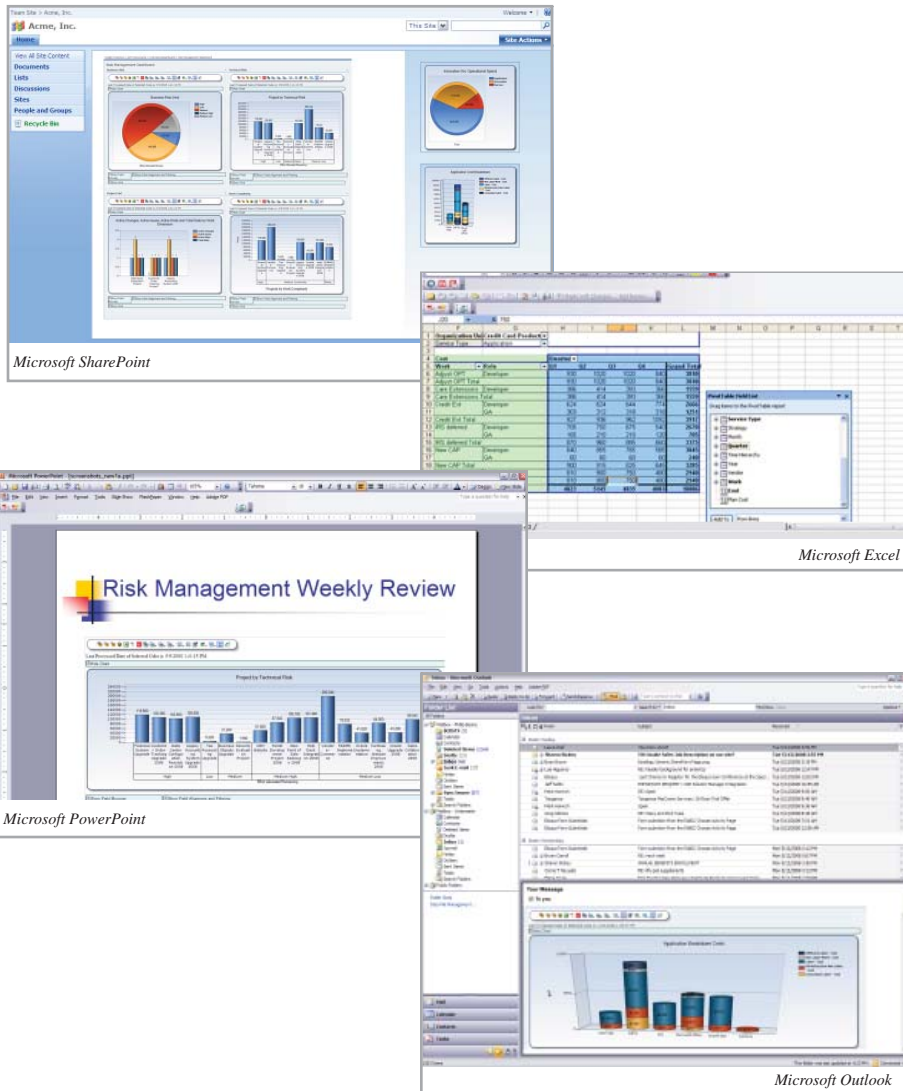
Team Site > Acme, Inc.

Welcome ▾

Acme, Inc.

This Site

Home

Site Actions ▾

View All Site Content

Documents

Lists

Discussions

Sites

People and Groups

Recycle Bin

Microsoft SharePoint

Organization Unit | Credit Card Products

Service Type | Application

Cost

Month | Role

Adjust OPT | Developer

Adjust OPT Total

Care Extensions

Care Extensions Total

Credit Ext | Developer

GA

Credit Ext Total

IRS deferred | Developer

GA

IRS deferred Total

New CAP | Developer

GA

New CAP Total

Pivot Table Field List

Service Type

Strategy

Month

Quarter

Year

Vendor

Work

Microsoft Excel

Microsoft PowerPoint

Risk Management Weekly Review

Project by Technical Risk

Microsoft PowerPoint

Inbox - Microsoft Outlook

Mail

Calendar

Contacts

Tasks

Your Message

Application Breakdown Costs

Microsoft Outlook